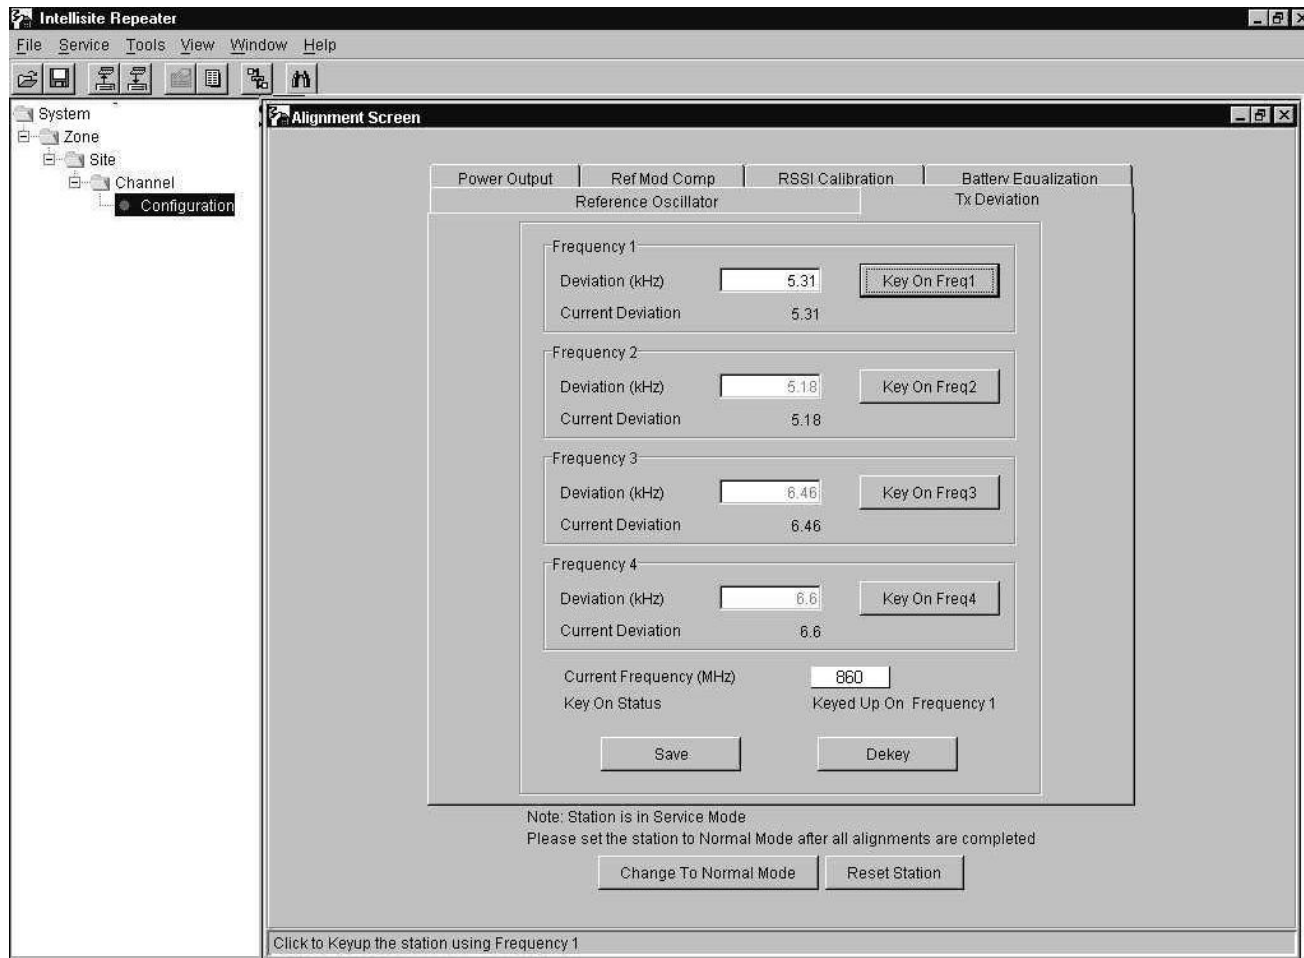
Intellisite Repeater

File Service Tools View Window Help

System
Zone
Site
Channel
Configuration

Alignment Screen

Power Output | Ref Mod Comp | RSSI Calibration | Battery Equalization
Reference Oscillator | Tx Deviation

Frequency 1
Deviation (kHz) 5.31 Key On Freq1
Current Deviation 5.31

Frequency 2
Deviation (kHz) 5.18 Key On Freq2
Current Deviation 5.18

Frequency 3
Deviation (kHz) 6.46 Key On Freq3
Current Deviation 6.46

Frequency 4
Deviation (kHz) 6.6 Key On Freq4
Current Deviation 6.6

Current Frequency (MHz) 860
Key On Status Keyed Up On Frequency 1

Save Dekey

Note: Station is in Service Mode
Please set the station to Normal Mode after all alignments are completed

Change To Normal Mode Reset Station

Click to Keyup the station using Frequency 1